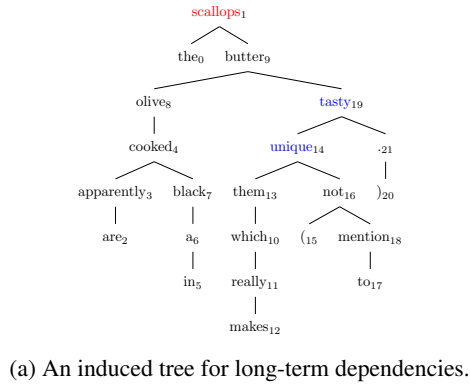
scallops$_1$

the$_0$ butter$_9$

olive$_8$ tasty$_{19}$

cooked$_4$ unique$_{14}$ .$_{21}$

apparently$_3$ black$_7$ them$_{13}$ not$_{16}$ )$_{20}$

are$_2$ a$_6$ which$_{10}$ ($_{15}$ mention$_{18}$

in$_5$ really$_{11}$ to$_{17}$

makes$_{12}$

(a) An induced tree for long-term dependencies.